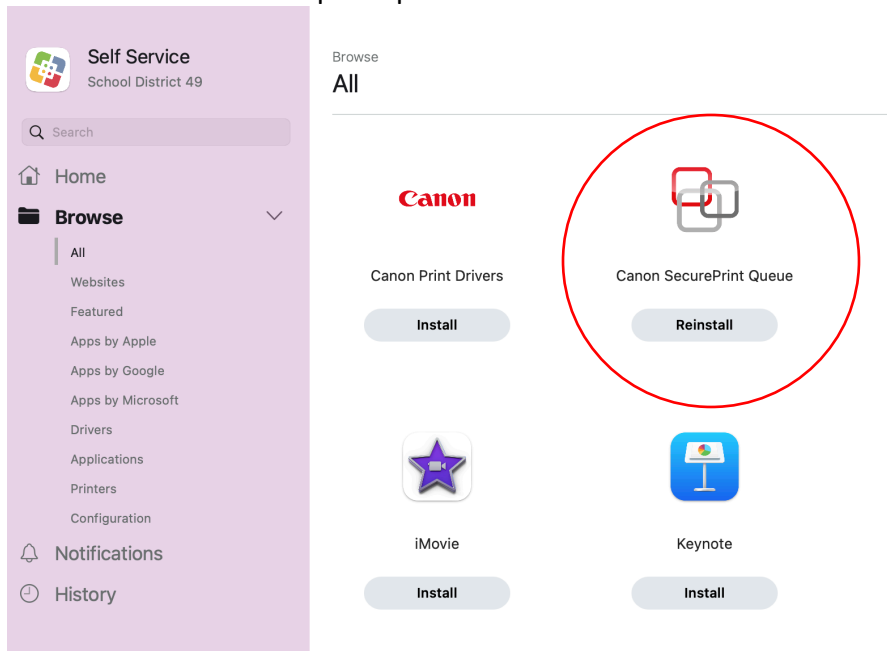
Self Service
School District 49

Search

Home

Browse

All
Websites
Featured
Apps by Apple
Apps by Google
Apps by Microsoft
Drivers
Applications
Printers
Configuration

Notifications

History

Browse
All

Canon

Canon Print Drivers
Install

Canon SecurePrint Queue
Reinstall

iMovie
Install

Keynote
Install